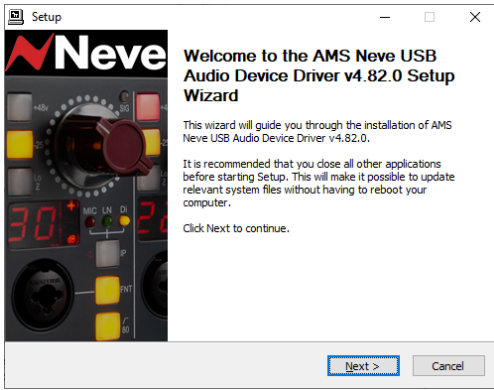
Setup

Neve

Welcome to the AMS Neve USB Audio Device Driver v4.82.0 Setup Wizard

This wizard will guide you through the installation of AMS Neve USB Audio Device Driver v4.82.0.

It is recommended that you close all other applications before starting Setup. This will make it possible to update relevant system files without having to reboot your computer.

Click Next to continue.

+48v
SG
LZ
30
MIC LN DI
2
P
FNT
80

Next >
Cancel